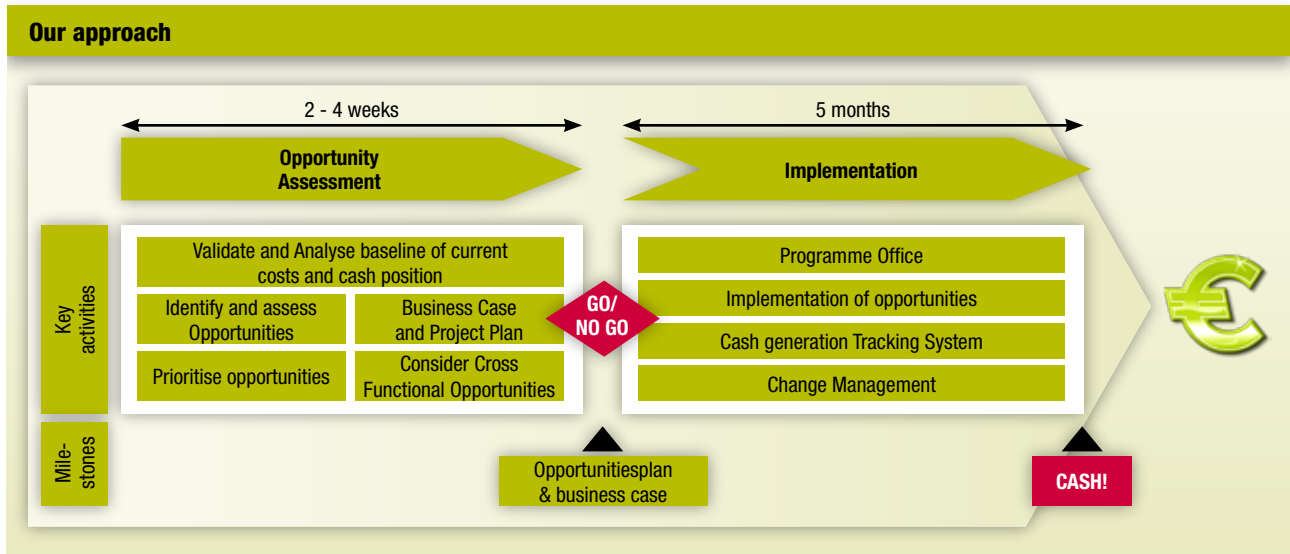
Our approach

2 - 4 weeks

5 months

Opportunity Assessment

Implementation

Key activities

Validate and Analyse baseline of current costs and cash position

Identify and assess Opportunities

Business Case and Project Plan

Prioritise opportunities

Consider Cross Functional Opportunities

GO/ NO GO

Programme Office

Implementation of opportunities

Cash generation Tracking System

Change Management

€

Mile-stones

Opportunitiesplan & business case

CASH!